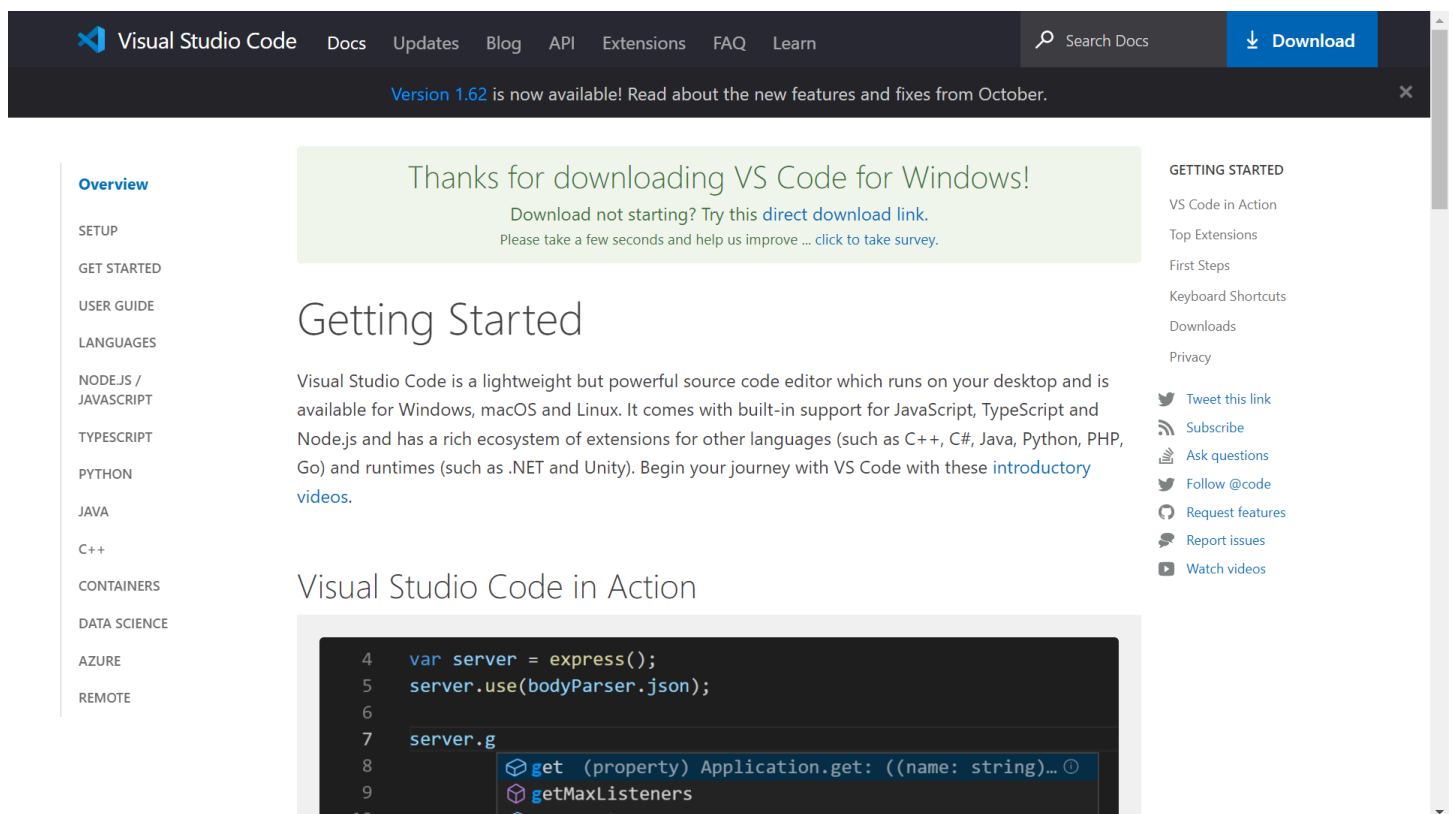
Visual Studio Code Docs Updates Blog API Extensions FAQ Learn

Search Docs

Download

Version 1.62 is now available! Read about the new features and fixes from October.

×

Overview

SETUP

GET STARTED

USER GUIDE

LANGUAGES

NODE.JS / JAVASCRIPT

TYPESCRIPT

PYTHON

JAVA

C++

CONTAINERS

DATA SCIENCE

AZURE

REMOTE

Thanks for downloading VS Code for Windows!

Download not starting? Try this direct download link.

Please take a few seconds and help us improve ... click to take survey.

# Getting Started

Visual Studio Code is a lightweight but powerful source code editor which runs on your desktop and is available for Windows, macOS and Linux. It comes with built-in support for JavaScript, TypeScript and Node.js and has a rich ecosystem of extensions for other languages (such as C++, C#, Java, Python, PHP, Go) and runtimes (such as .NET and Unity). Begin your journey with VS Code with these introductory videos.

## Visual Studio Code in Action

4 var server = express();
5 server.use(bodyParser.json);
6
7 server.g
8 get (property) Application.get: ((name: string)...
9 getMaxListeners

GETTING STARTED

VS Code in Action

Top Extensions

First Steps

Keyboard Shortcuts

Downloads

Privacy

Tweet this link

Subscribe

Ask questions

Follow @code

Request features

Report issues

Watch videos